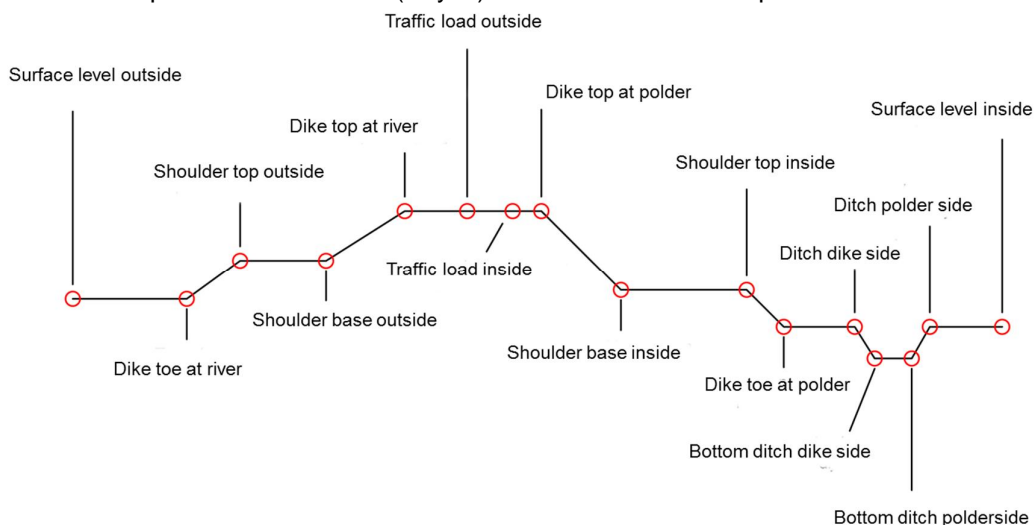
Traffic load outside

Surface level outside

Dike top at polder

Surface level inside

Dike top at river

Shoulder top outside

Shoulder top inside

Ditch polder side

Ditch dike side

Traffic load inside

Shoulder base outside

Shoulder base inside

Dike toe at river

Dike toe at polder

Bottom ditch dike side

Bottom ditch polderside